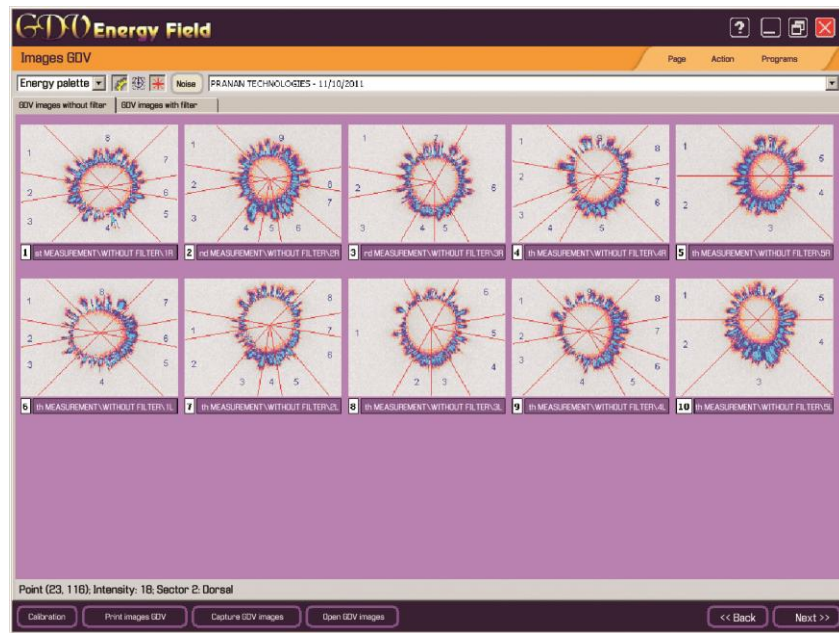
GDV Energy Field

Images GDV

Page Action Programs

Energy palette Noise PRANAN TECHNOLOGIES - 11/10/2011

GDV images without filter GDV images with filter

1 st MEASUREMENT\WITHOUT FILTER\1R
2 nd MEASUREMENT\WITHOUT FILTER\2R
3 rd MEASUREMENT\WITHOUT FILTER\3R
4 th MEASUREMENT\WITHOUT FILTER\4R
5 th MEASUREMENT\WITHOUT FILTER\5R
6 th MEASUREMENT\WITHOUT FILTER\1L
7 th MEASUREMENT\WITHOUT FILTER\2L
8 th MEASUREMENT\WITHOUT FILTER\3L
9 th MEASUREMENT\WITHOUT FILTER\4L
10 th MEASUREMENT\WITHOUT FILTER\5L

Point (23, 116); Intensity: 18; Sector 2: Dorsal

Calibration Print images GDV Capture GDV images Open GDV images << Back Next >>